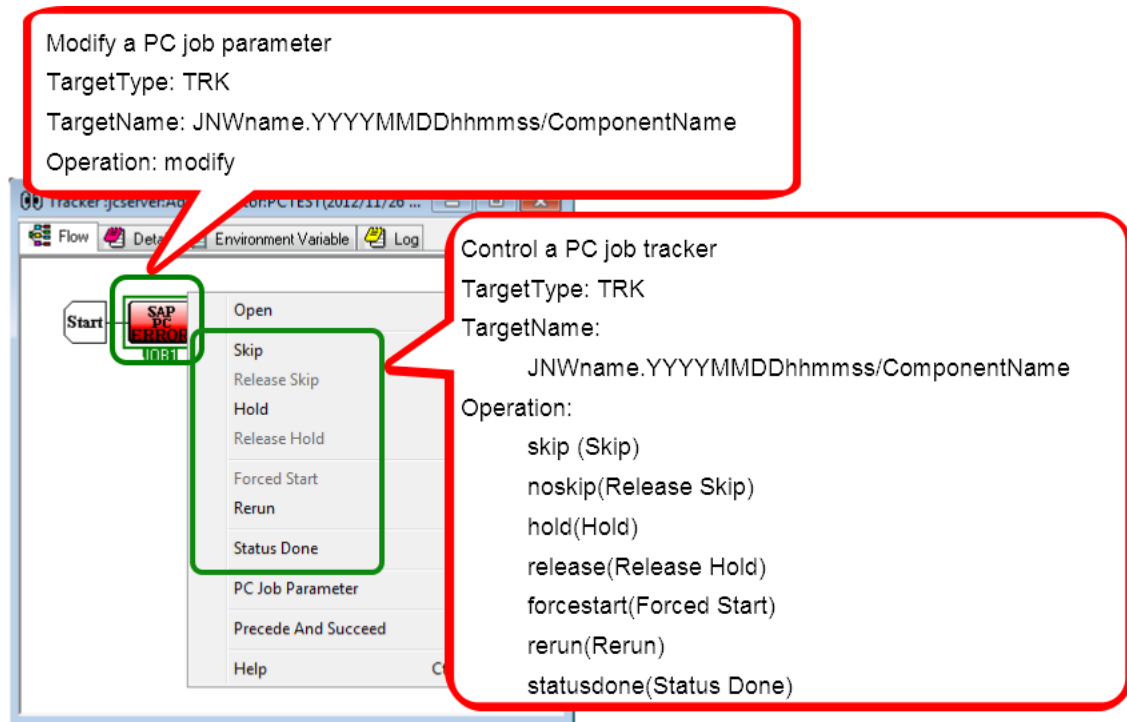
Modify a PC job parameter
TargetType: TRK
TargetName: JNWname.YYYYMMDDhhmmss/ComponentName
Operation: modify

Tracker :jcserver:A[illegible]tor:PCTEST(2012/11/26 ...

Flow Deta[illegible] Environment Variable Log

Start SAP PC ERROR JOB1

Open
Skip
Release Skip
Hold
Release Hold
Forced Start
Rerun
Status Done
PC Job Parameter
Precede And Succeed
Help C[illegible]

Control a PC job tracker
TargetType: TRK
TargetName:
JNWname.YYYYMMDDhhmmss/ComponentName
Operation:
skip (Skip)
noskip(Release Skip)
hold(Hold)
release(Release Hold)
forcestart(Forced Start)
rerun(Rerun)
statusdone(Status Done)